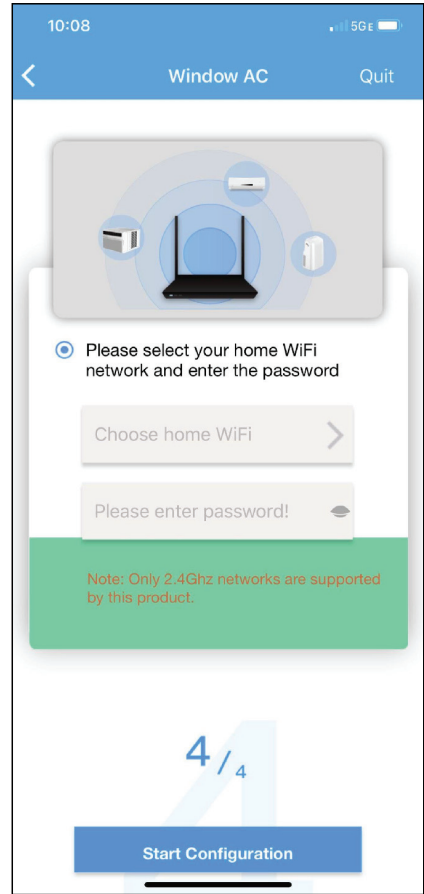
10:08

5G E

Window AC

Quit

Please select your home WiFi network and enter the password

Choose home WiFi

Please enter password!

Note: Only 2.4Ghz networks are supported by this product.

4/4

Start Configuration